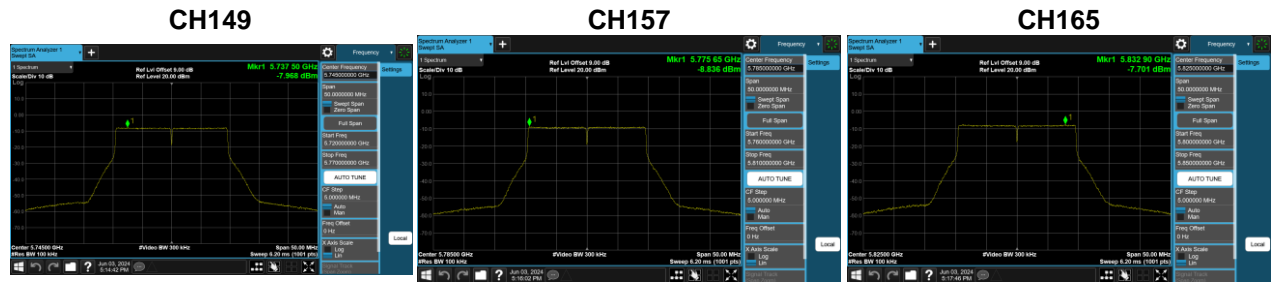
CH149

Spectrum Analyzer 1
Swept SA

Frequency

1 Spectrum

Ref Lvl Offset 5.00 dB
Ref Level 20.00 dBm
Scale/Div 10 dB
Log

Mkr1 5.737 50 GHz
-7.968 dBm

Center Frequency
5.745000000 GHz

Settings

Span
50.0000000 MHz
Swept Span
Zero Span
Full Span
Start Freq
5.720000000 GHz
Stop Freq
5.770000000 GHz
AUTO TUNE
CF Step
5.000000 MHz
Auto
Man
Freq Offset
0 Hz
X Axis Scale
Log
Lin

Local

Center 5.74500 GHz
#Res BW 100 kHz
#Video BW 300 kHz
Span 50.00 MHz
Sweep 6.20 ms (1001 pts)

Jun 03, 2024
5:14:42 PM

CH157

Spectrum Analyzer 1
Swept SA

Frequency

1 Spectrum

Ref Lvl Offset 9.00 dB
Ref Level 20.00 dBm
Scale/Div 10 dB
Log

Mkr1 5.775 65 GHz
-8.836 dBm

Center Frequency
5.785000000 GHz

Settings

Span
50.0000000 MHz
Swept Span
Zero Span
Full Span
Start Freq
5.760000000 GHz
Stop Freq
5.810000000 GHz
AUTO TUNE
CF Step
5.000000 MHz
Auto
Man
Freq Offset
0 Hz
X Axis Scale
Log
Lin

Local

Center 5.78500 GHz
#Res BW 100 kHz
#Video BW 300 kHz
Span 50.00 MHz
Sweep 6.20 ms (1001 pts)

Jun 03, 2024
5:16:02 PM

CH165

Spectrum Analyzer 1
Swept SA

Frequency

1 Spectrum

Ref Lvl Offset 9.00 dB
Ref Level 20.00 dBm
Scale/Div 10 dB
Log

Mkr1 5.832 90 GHz
-7.701 dBm

Center Frequency
5.825000000 GHz

Settings

Span
50.0000000 MHz
Swept Span
Zero Span
Full Span
Start Freq
5.800000000 GHz
Stop Freq
5.850000000 GHz
AUTO TUNE
CF Step
5.000000 MHz
Auto
Man
Freq Offset
0 Hz
X Axis Scale
Log
Lin

Local

Center 5.82500 GHz
#Res BW 100 kHz
#Video BW 300 kHz
Span 50.00 MHz
Sweep 6.20 ms (1001 pts)

Jun 03, 2024
5:17:46 PM